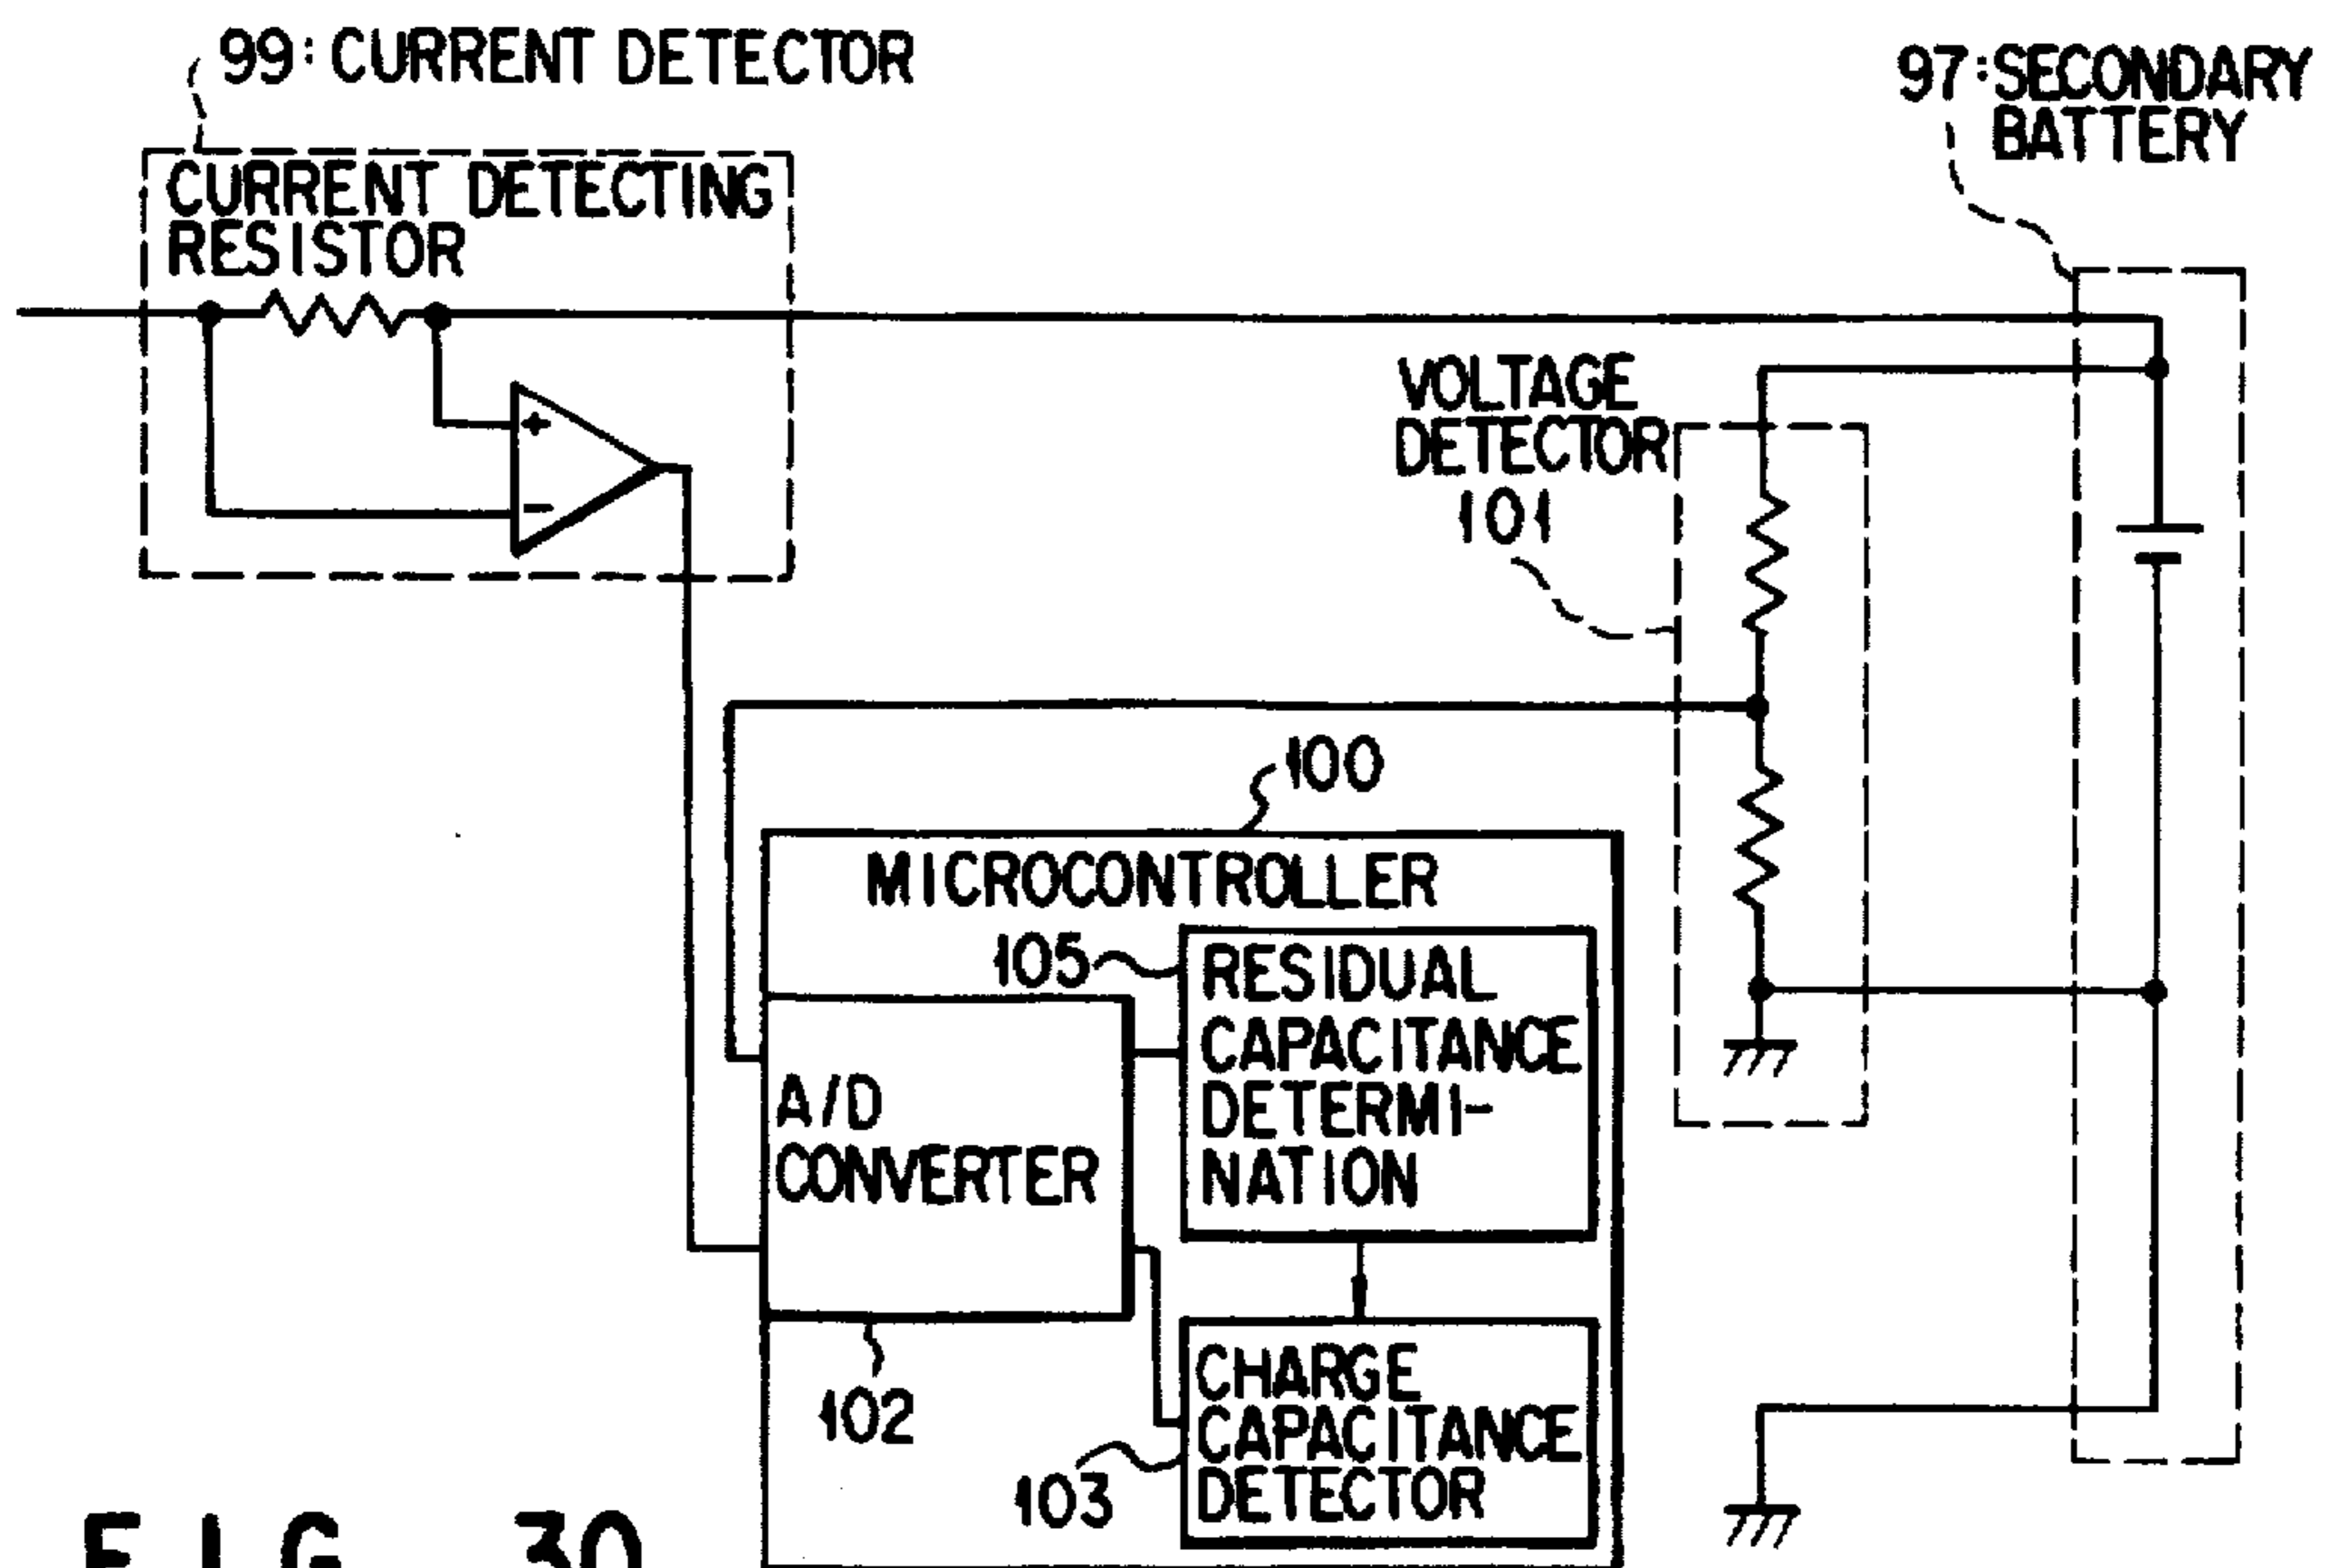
99: CURRENT DETECTOR

97: SECONDARY BATTERY

CURRENT DETECTING RESISTOR

+

−

VOLTAGE DETECTOR 101

100

MICROCONTROLLER

105

RESIDUAL CAPACITANCE DETERMINATION

A/D CONVERTER

102

CHARGE CAPACITANCE DETECTOR

103

F I G. 30